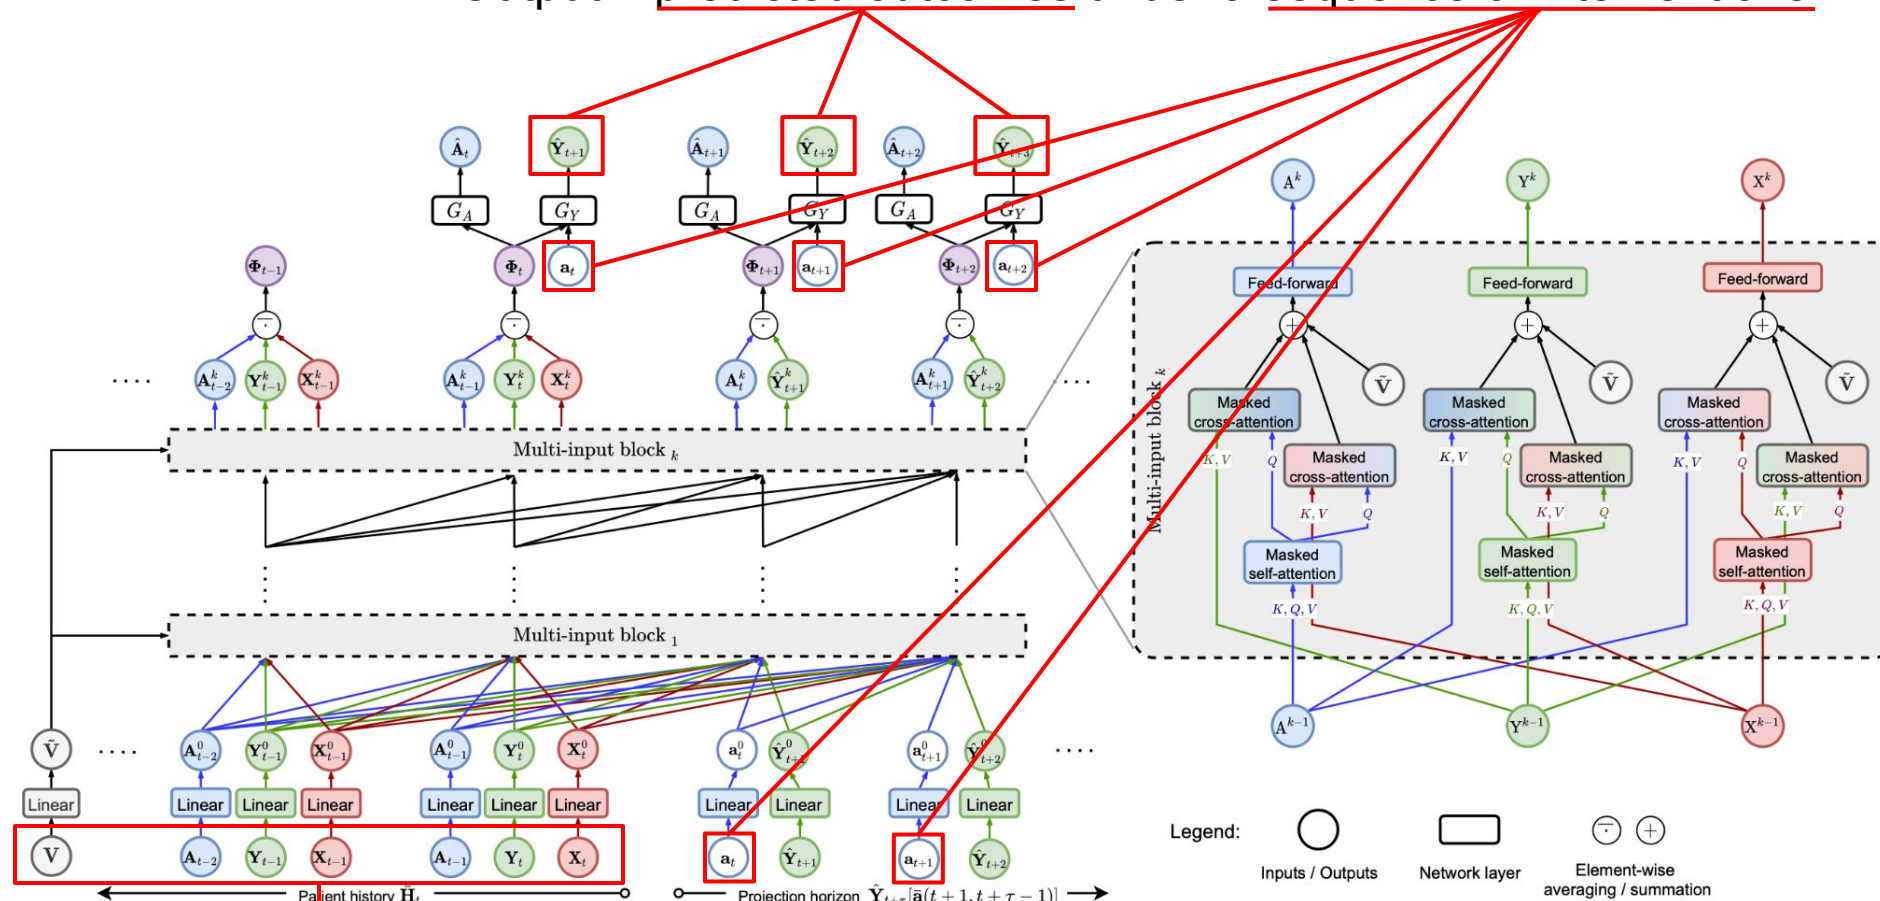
$\hat{A}_t$ $\hat{Y}_{t+1}$ $\hat{A}_{t+1}$ $\hat{Y}_{t+2}$ $\hat{A}_{t+2}$ $\hat{Y}_{t+3}$

$G_A$ $G_Y$ $G_A$ $G_Y$ $G_A$ $G_Y$

$\Phi_{t-1}$ $\Phi_t$ $a_t$ $\Phi_{t+1}$ $a_{t+1}$ $\Phi_{t+2}$ $a_{t+2}$

. . . . $A^k_{t-2}$ $Y^k_{t-1}$ $X^k_{t-1}$ $A^k_{t-1}$ $Y^k_t$ $X^k_t$ $A^k_t$ $\hat{Y}^k_{t+1}$ $A^k_{t+1}$ $\hat{Y}^k_{t+2}$ . . . .

Multi-input block $_k$

Multi-input block $_1$

$\tilde{V}$ . . . . $A^0_{t-2}$ $Y^0_{t-1}$ $X^0_{t-1}$ $A^0_{t-1}$ $Y^0_t$ $X^0_t$ $a^0_t$ $\hat{Y}^0_{t+1}$ $a^0_{t+1}$ $\hat{Y}^0_{t+2}$ . . . .

Linear Linear Linear Linear Linear Linear Linear Linear Linear Linear Linear

$V$ $A_{t-2}$ $Y_{t-1}$ $X_{t-1}$ $A_{t-1}$ $Y_t$ $X_t$ $a_t$ $\hat{Y}_{t+1}$ $a_{t+1}$ $\hat{Y}_{t+2}$

Patient history $\bar{H}_t$

Projection horizon $\hat{Y}_{t+\tau}[\bar{a}(t+1, t+\tau-1)]$

$A^k$ $Y^k$ $X^k$

Feed-forward Feed-forward Feed-forward

Multi-input block $_k$

$\tilde{V}$ $\tilde{V}$ $\tilde{V}$

Masked cross-attention Masked cross-attention Masked cross-attention

$K, V$ $Q$ Masked cross-attention $K, V$ $Q$ Masked cross-attention $K, V$ $Q$ Masked cross-attention

$K, V$ $Q$ $K, V$ $Q$ $K, V$ $Q$

Masked self-attention Masked self-attention Masked self-attention

$K, Q, V$ $K, Q, V$ $K, Q, V$

$A^{k-1}$ $Y^{k-1}$ $X^{k-1}$

Legend: Inputs / Outputs Network layer Element-wise averaging / summation